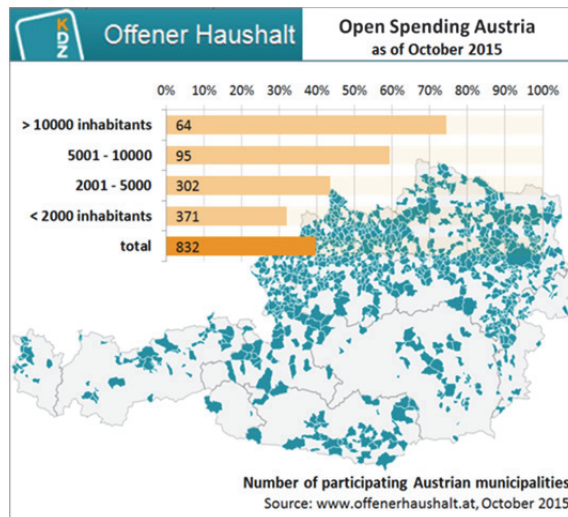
KDZ Offener Haushalt

Open Spending Austria
as of October 2015

| | 0% | 10% | 20% | 30% | 40% | 50% | 60% | 70% | 80% | 90% | 100% |
|---|---|---|---|---|---|---|---|---|---|---|---|
| > 10000 inhabitants | 64 | | | | | | | | | | |
| 5001 - 10000 | 95 | | | | | | | | | | |
| 2001 - 5000 | 302 | | | | | | | | | | |
| < 2000 inhabitants | 371 | | | | | | | | | | |
| total | 832 | | | | | | | | | | |

Number of participating Austrian municipalities
Source: www.offenerhaushalt.at, October 2015